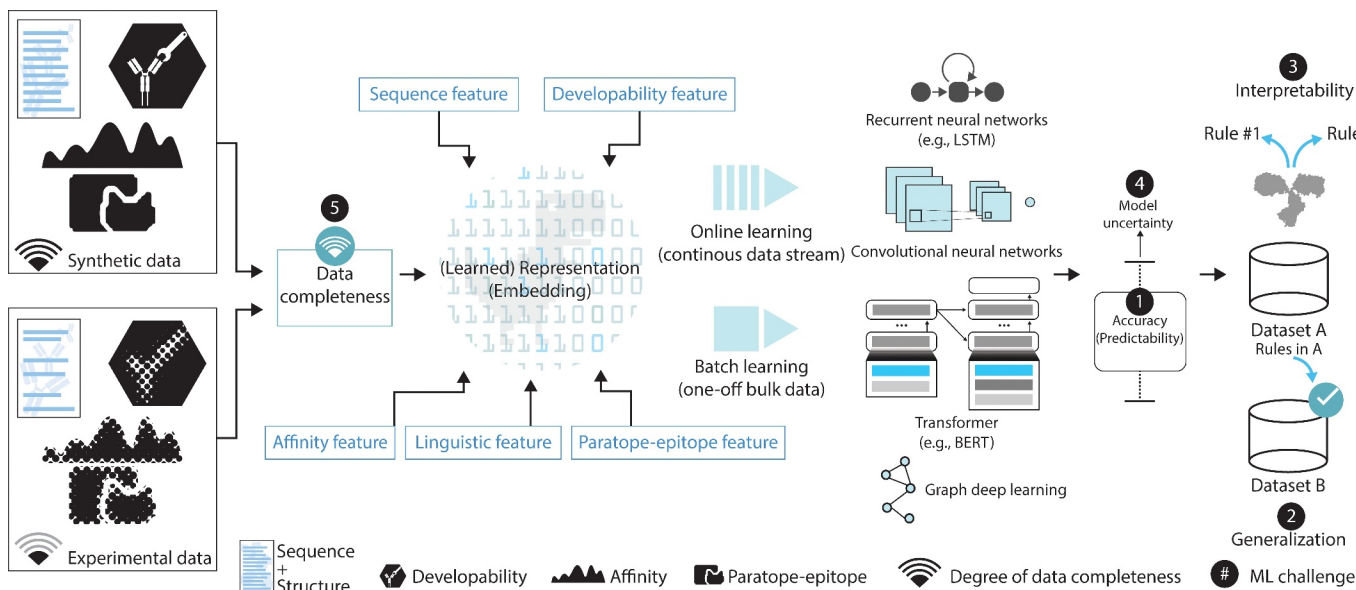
Synthetic data

Experimental data

5
Data completeness

Sequence feature
Developability feature

(Learned) Representation
(Embedding)

Affinity feature
Linguistic feature
Paratope-epitope feature

Online learning
(continous data stream)

Batch learning
(one-off bulk data)

Recurrent neural networks
(e.g., LSTM)

Convolutional neural networks

Transformer
(e.g., BERT)

Graph deep learning

4
Model uncertainty

1
Accuracy
(Predictability)

3
Interpretability

Rule #1
Rule

Dataset A
Rules in A

Dataset B

2
Generalization

Sequence + Structure
Developability
Affinity
Paratope-epitope
Degree of data completeness
# ML challenge